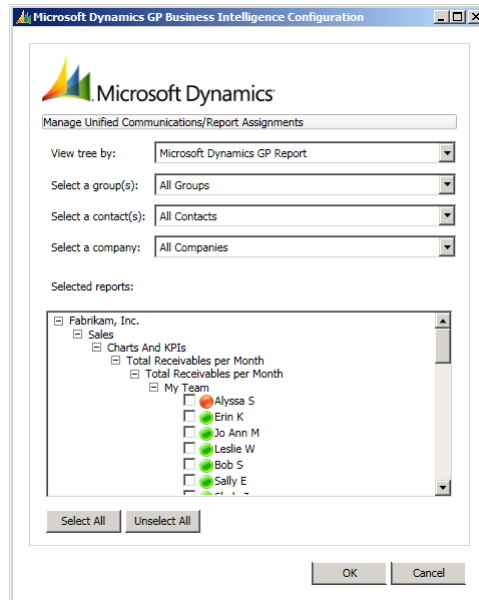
Microsoft Dynamics GP Business Intelligence Configuration

Microsoft Dynamics

Manage Unified Communications/Report Assignments

View tree by: Microsoft Dynamics GP Report

Select a group(s): All Groups

Select a contact(s): All Contacts

Select a company: All Companies

Selected reports:

Fabrikam, Inc.
Sales
Charts And KPIs
Total Receivables per Month
Total Receivables per Month
My Team
Alyssa S
Erin K
Jo Ann M
Leslie W
Bob S
Sally E
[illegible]

Select All
Unselect All

OK
Cancel